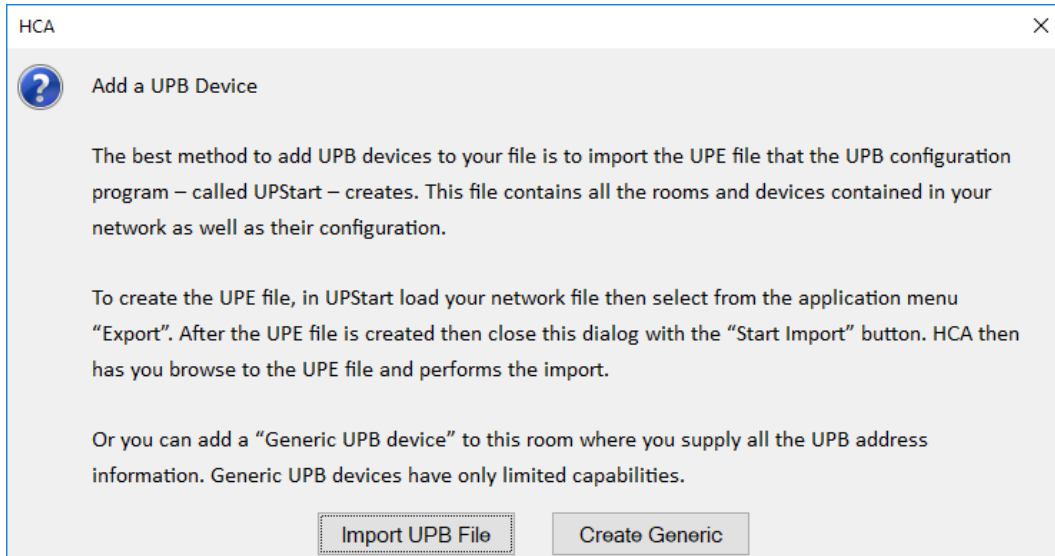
HCA

×

Add a UPB Device

The best method to add UPB devices to your file is to import the UPE file that the UPB configuration program – called UPStart – creates. This file contains all the rooms and devices contained in your network as well as their configuration.

To create the UPE file, in UPStart load your network file then select from the application menu "Export". After the UPE file is created then close this dialog with the "Start Import" button. HCA then has you browse to the UPE file and performs the import.

Or you can add a "Generic UPB device" to this room where you supply all the UPB address information. Generic UPB devices have only limited capabilities.

Import UPB File

Create Generic